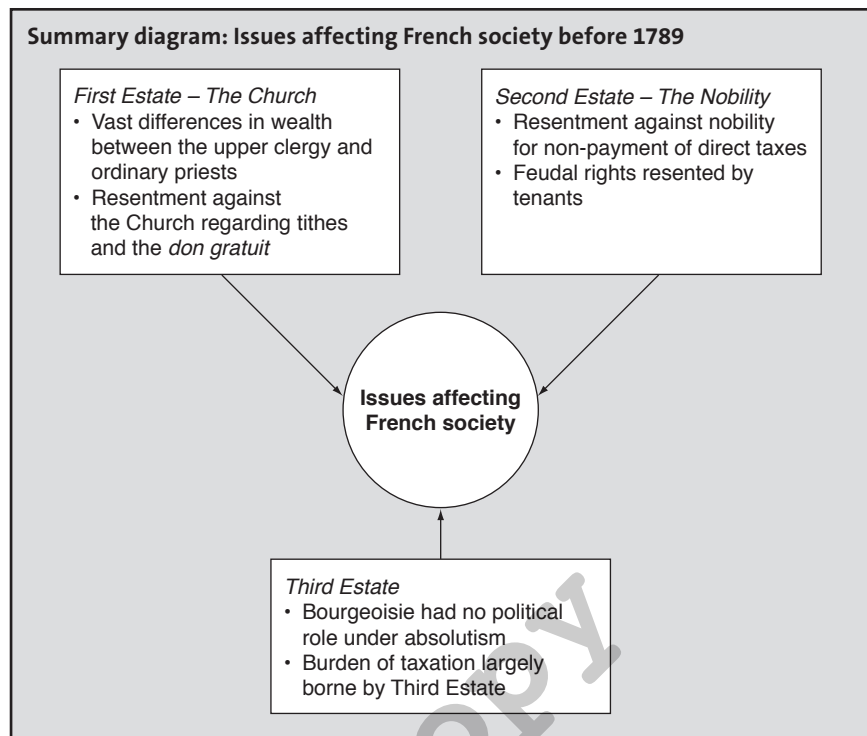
Summary diagram: Issues affecting French society before 1789

First Estate – The Church
• Vast differences in wealth between the upper clergy and ordinary priests
• Resentment against the Church regarding tithes and the don gratuit

Second Estate – The Nobility
• Resentment against nobility for non-payment of direct taxes
• Feudal rights resented by tenants

Issues affecting French society

Third Estate
• Bourgeoisie had no political role under absolutism
• Burden of taxation largely borne by Third Estate

Copy